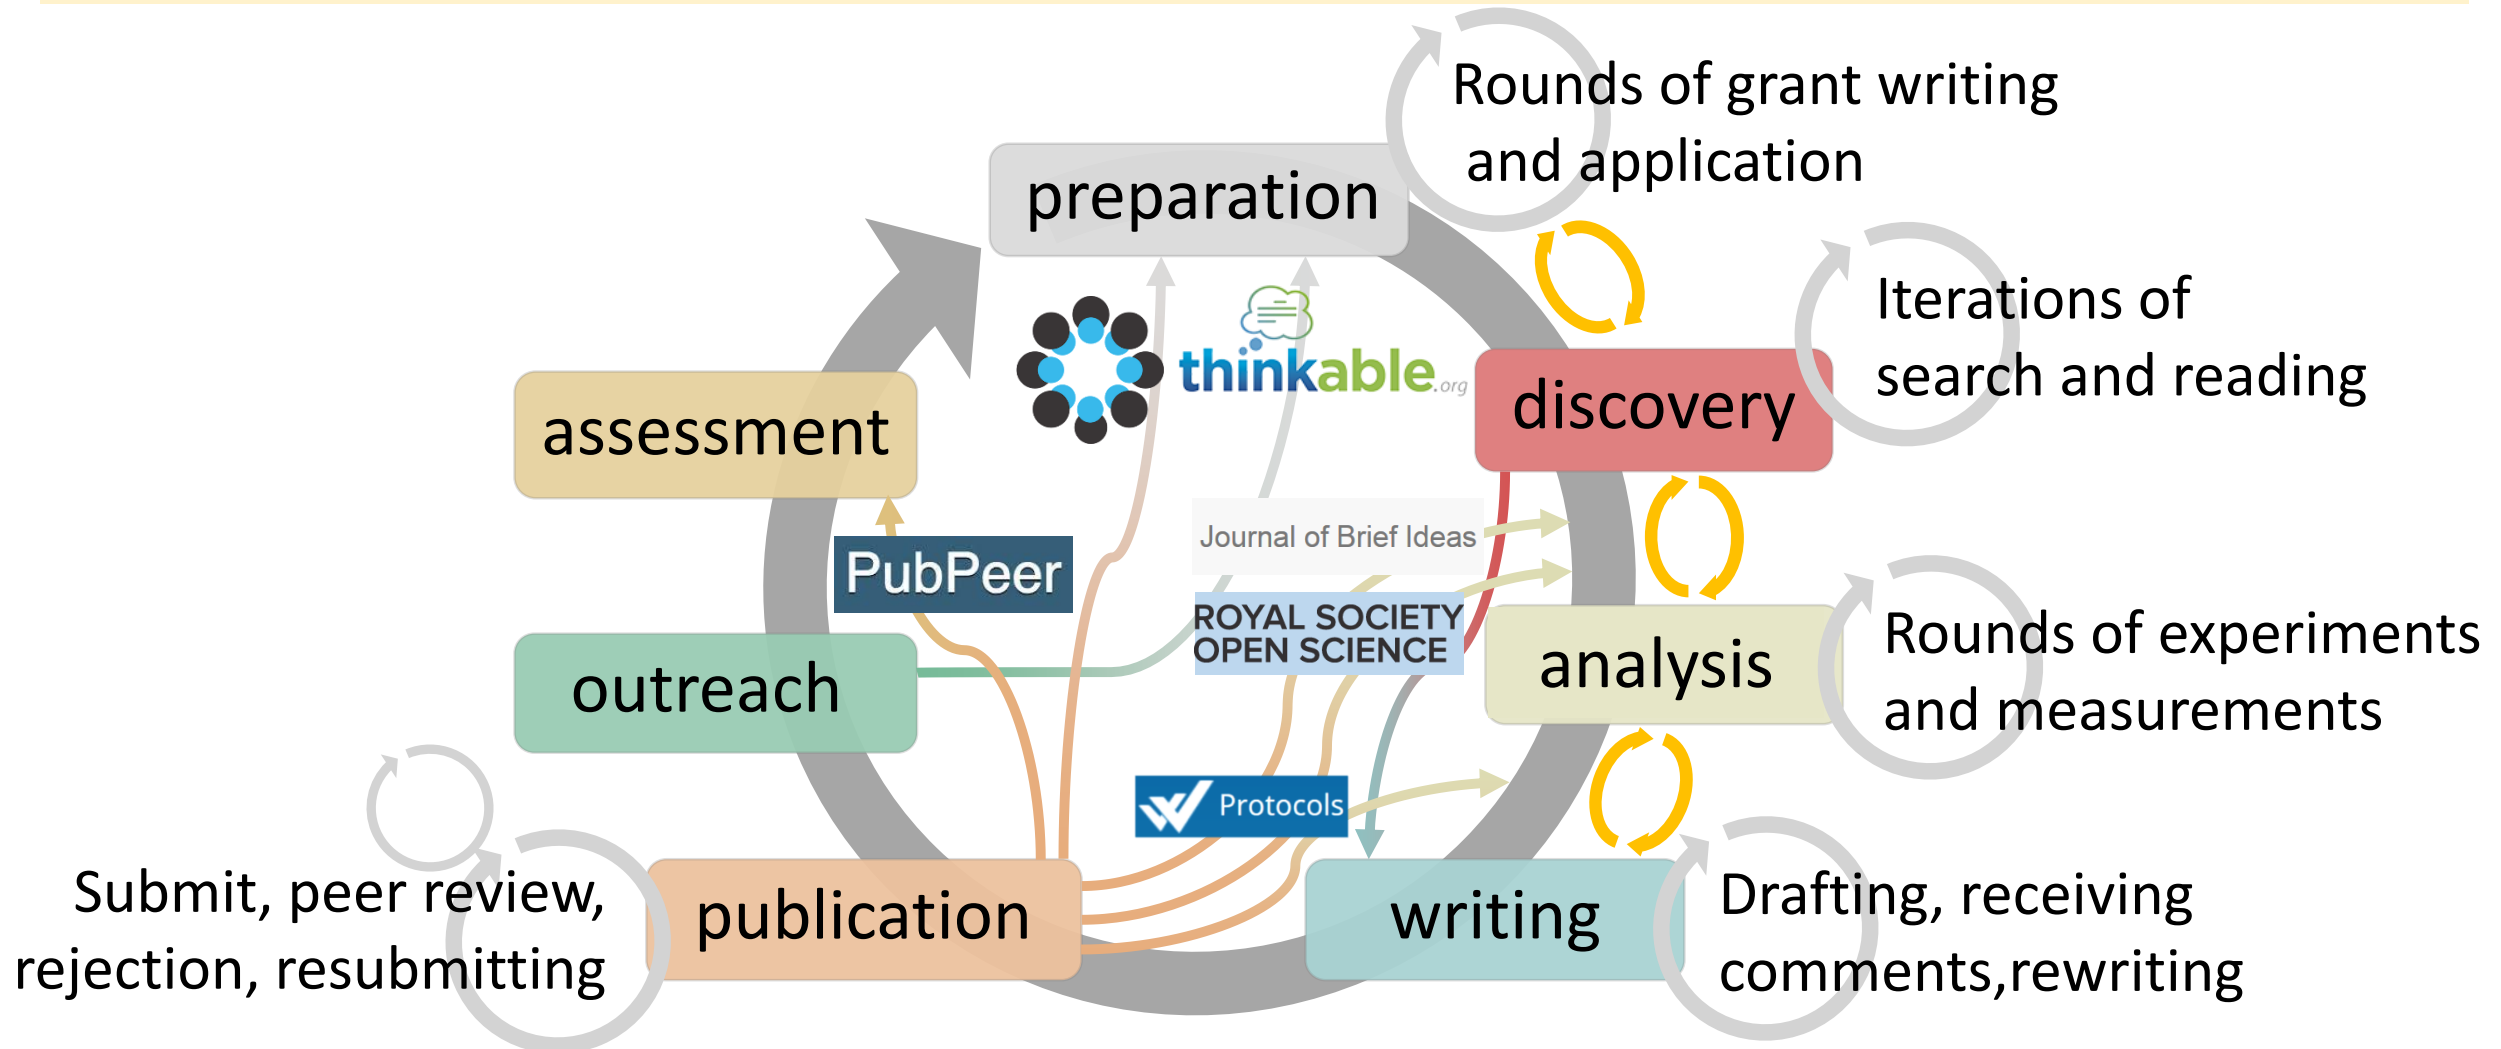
Rounds of grant writing and application

preparation

thinkable.org

Iterations of search and reading

assessment

discovery

Journal of Brief Ideas

PubPeer

ROYAL SOCIETY OPEN SCIENCE

analysis

Rounds of experiments and measurements

outreach

Protocols

Submit, peer review, rejection, resubmitting

publication

writing

Drafting, receiving comments,rewriting